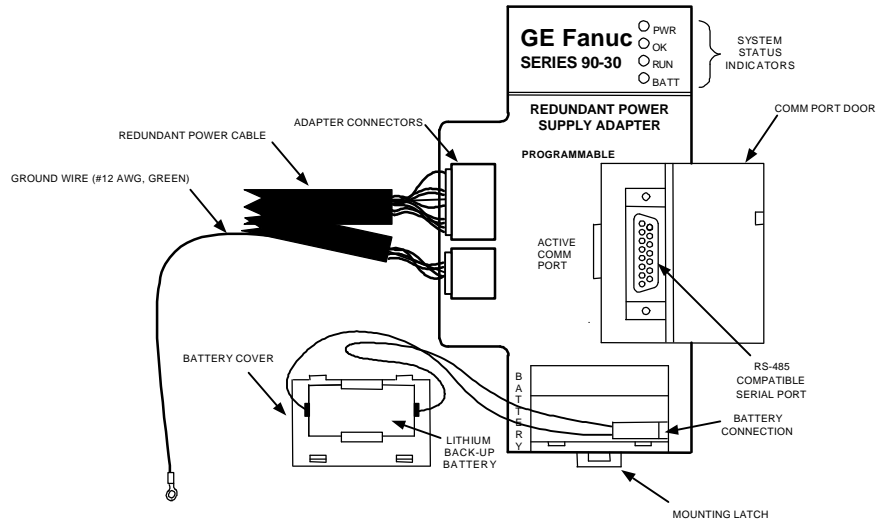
GE Fanuc
SERIES 90-30
PWR
OK
RUN
BATT
SYSTEM STATUS INDICATORS

REDUNDANT POWER SUPPLY ADAPTER

PROGRAMMABLE

COMM PORT DOOR

ADAPTER CONNECTORS

REDUNDANT POWER CABLE

GROUND WIRE (#12 AWG, GREEN)

ACTIVE COMM PORT

RS-485 COMPATIBLE SERIAL PORT

BATTERY COVER

BATTERY

LITHIUM BACK-UP BATTERY

BATTERY CONNECTION

MOUNTING LATCH